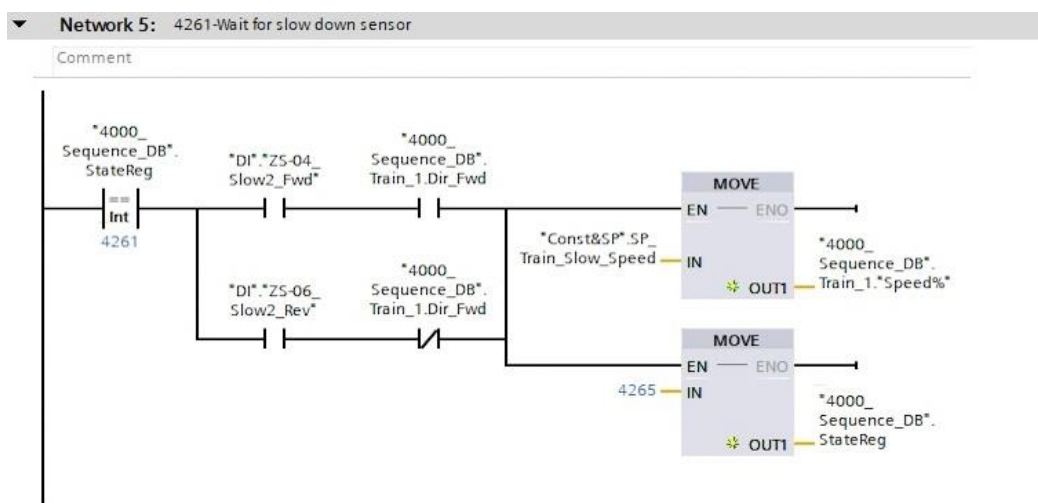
Network 5: 4261-Wait for slow down sensor

Comment

"4000_ Sequence_DB". StateReg

==
Int

4261

"DI"."ZS-04_ Slow2_Fwd"

"4000_ Sequence_DB". Train_1.Dir_Fwd

"DI"."ZS-06_ Slow2_Rev"

"4000_ Sequence_DB". Train_1.Dir_Fwd

MOVE

EN — ENO

"Const&SP".SP_ Train_Slow_Speed — IN

OUT1 — "4000_ Sequence_DB". Train_1."Speed%"

MOVE

EN — ENO

4265 — IN

OUT1 — "4000_ Sequence_DB". StateReg